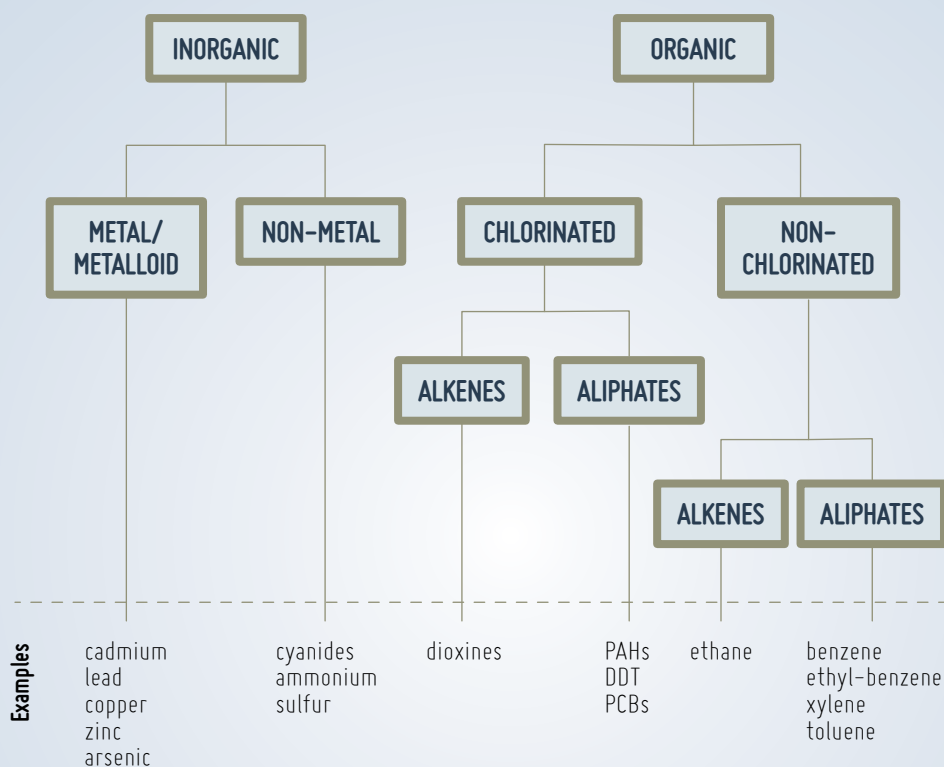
INORGANIC

ORGANIC

METAL/ METALLOID

NON-METAL

CHLORINATED

NON-CHLORINATED

ALKENES

ALIPHATES

ALKENES

ALIPHATES

Examples

cadmium
lead
copper
zinc
arsenic

cyanides
ammonium
sulfur

dioxines

PAHs
DDT
PCBs

ethane

benzene
ethyl-benzene
xylene
toluene